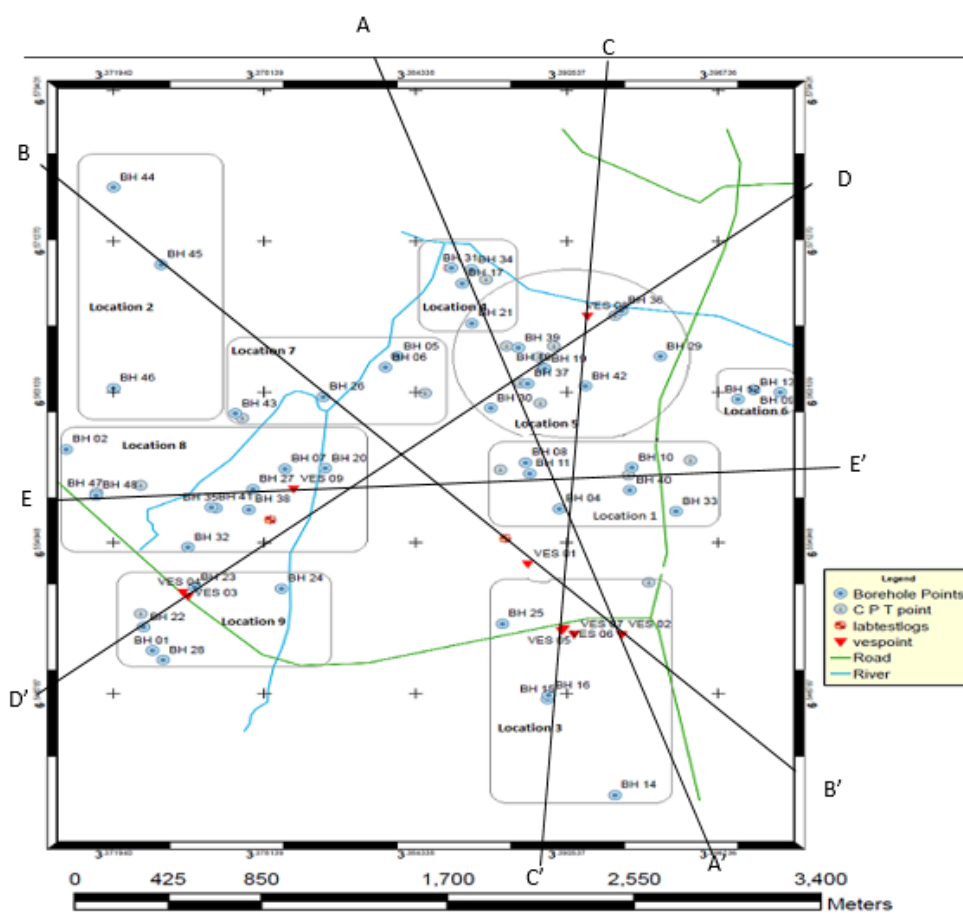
A
C
B
D
E
E'
D'
B'
C'
A'

3.371940
3.378139
3.384338
3.390537
3.396736

BH 44
BH 45
Location 2
BH 46
BH 31
BH 34
BH 17
Location 4
BH 21
VES 08
BH 36
Location 7
BH 05
BH 06
BH 39
BH 19
BH 29
BH 37
BH 42
BH 26
BH 43
BH 30
BH 12
BH 09
Location 6
Location 5
BH 02
Location 8
BH 07
BH 20
BH 08
BH 11
BH 10
BH 40
BH 47
BH 48
BH 27
VES 09
BH 35
BH 41
BH 38
BH 04
BH 33
Location 1
BH 32
VES 01
VES 04
BH 23
VES 03
BH 24
BH 22
Location 9
BH 25
VES 07
VES 02
VES 05
VES 06
BH 01
BH 28
BH 18
BH 16
Location 3
BH 14

Legend
Borehole Points
C P T point
labtestlogs
vespoint
Road
River

0
425
850
1,700
2,550
3,400
Meters